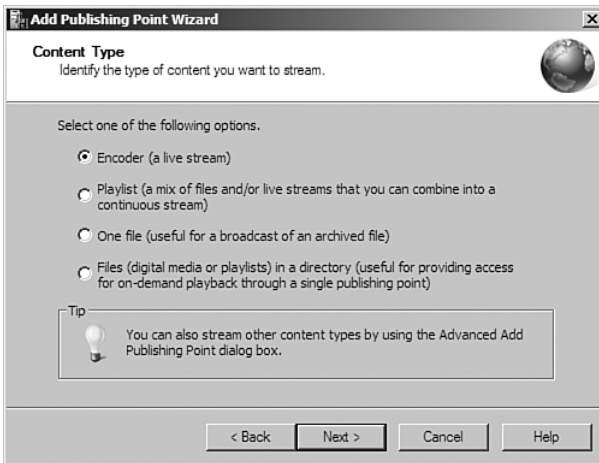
Add Publishing Point Wizard

Content Type
Identify the type of content you want to stream.

Select one of the following options.

Encoder (a live stream)

Playlist (a mix of files and/or live streams that you can combine into a continuous stream)

One file (useful for a broadcast of an archived file)

Files (digital media or playlists) in a directory (useful for providing access for on-demand playback through a single publishing point)

Tip

You can also stream other content types by using the Advanced Add Publishing Point dialog box.

< Back
Next >
Cancel
Help